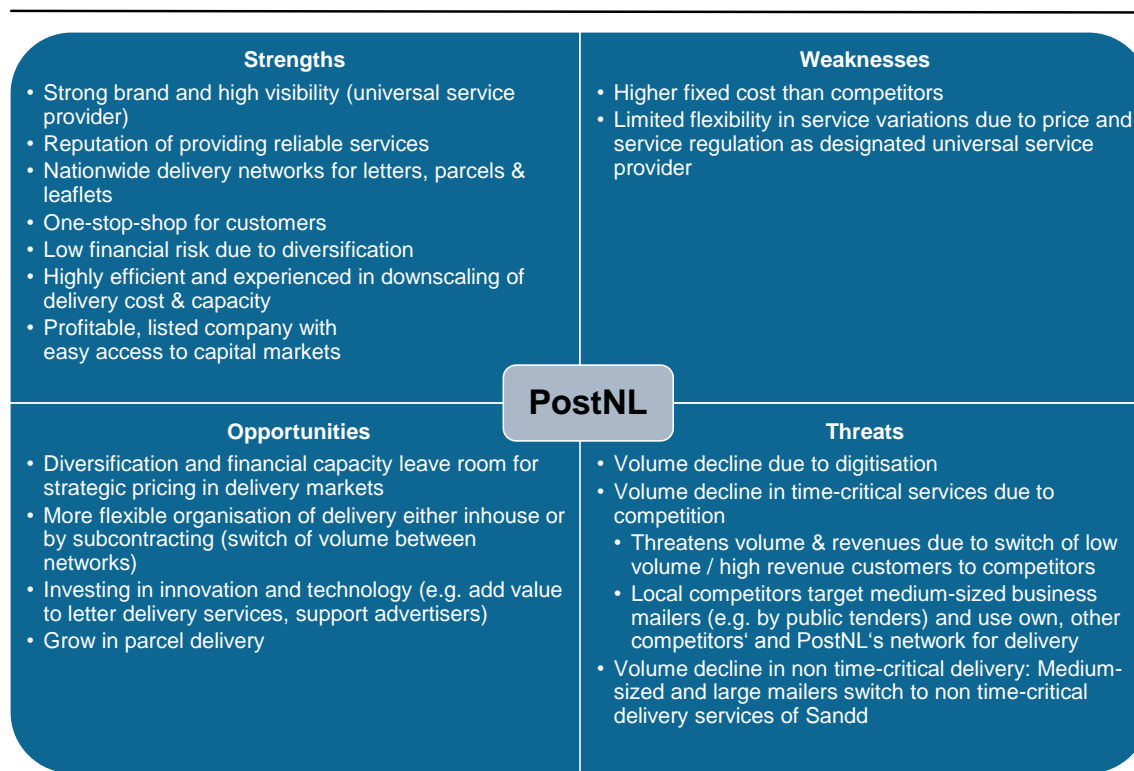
Strengths

• Strong brand and high visibility (universal service provider)
• Reputation of providing reliable services
• Nationwide delivery networks for letters, parcels & leaflets
• One-stop-shop for customers
• Low financial risk due to diversification
• Highly efficient and experienced in downscaling of delivery cost & capacity
• Profitable, listed company with easy access to capital markets

Weaknesses

• Higher fixed cost than competitors
• Limited flexibility in service variations due to price and service regulation as designated universal service provider

PostNL

Opportunities

• Diversification and financial capacity leave room for strategic pricing in delivery markets
• More flexible organisation of delivery either inhouse or by subcontracting (switch of volume between networks)
• Investing in innovation and technology (e.g. add value to letter delivery services, support advertisers)
• Grow in parcel delivery

Threats

• Volume decline due to digitisation
• Volume decline in time-critical services due to competition
• Threatens volume & revenues due to switch of low volume / high revenue customers to competitors
• Local competitors target medium-sized business mailers (e.g. by public tenders) and use own, other competitors‘ and PostNL‘s network for delivery
• Volume decline in non time-critical delivery: Medium-sized and large mailers switch to non time-critical delivery services of Sandd